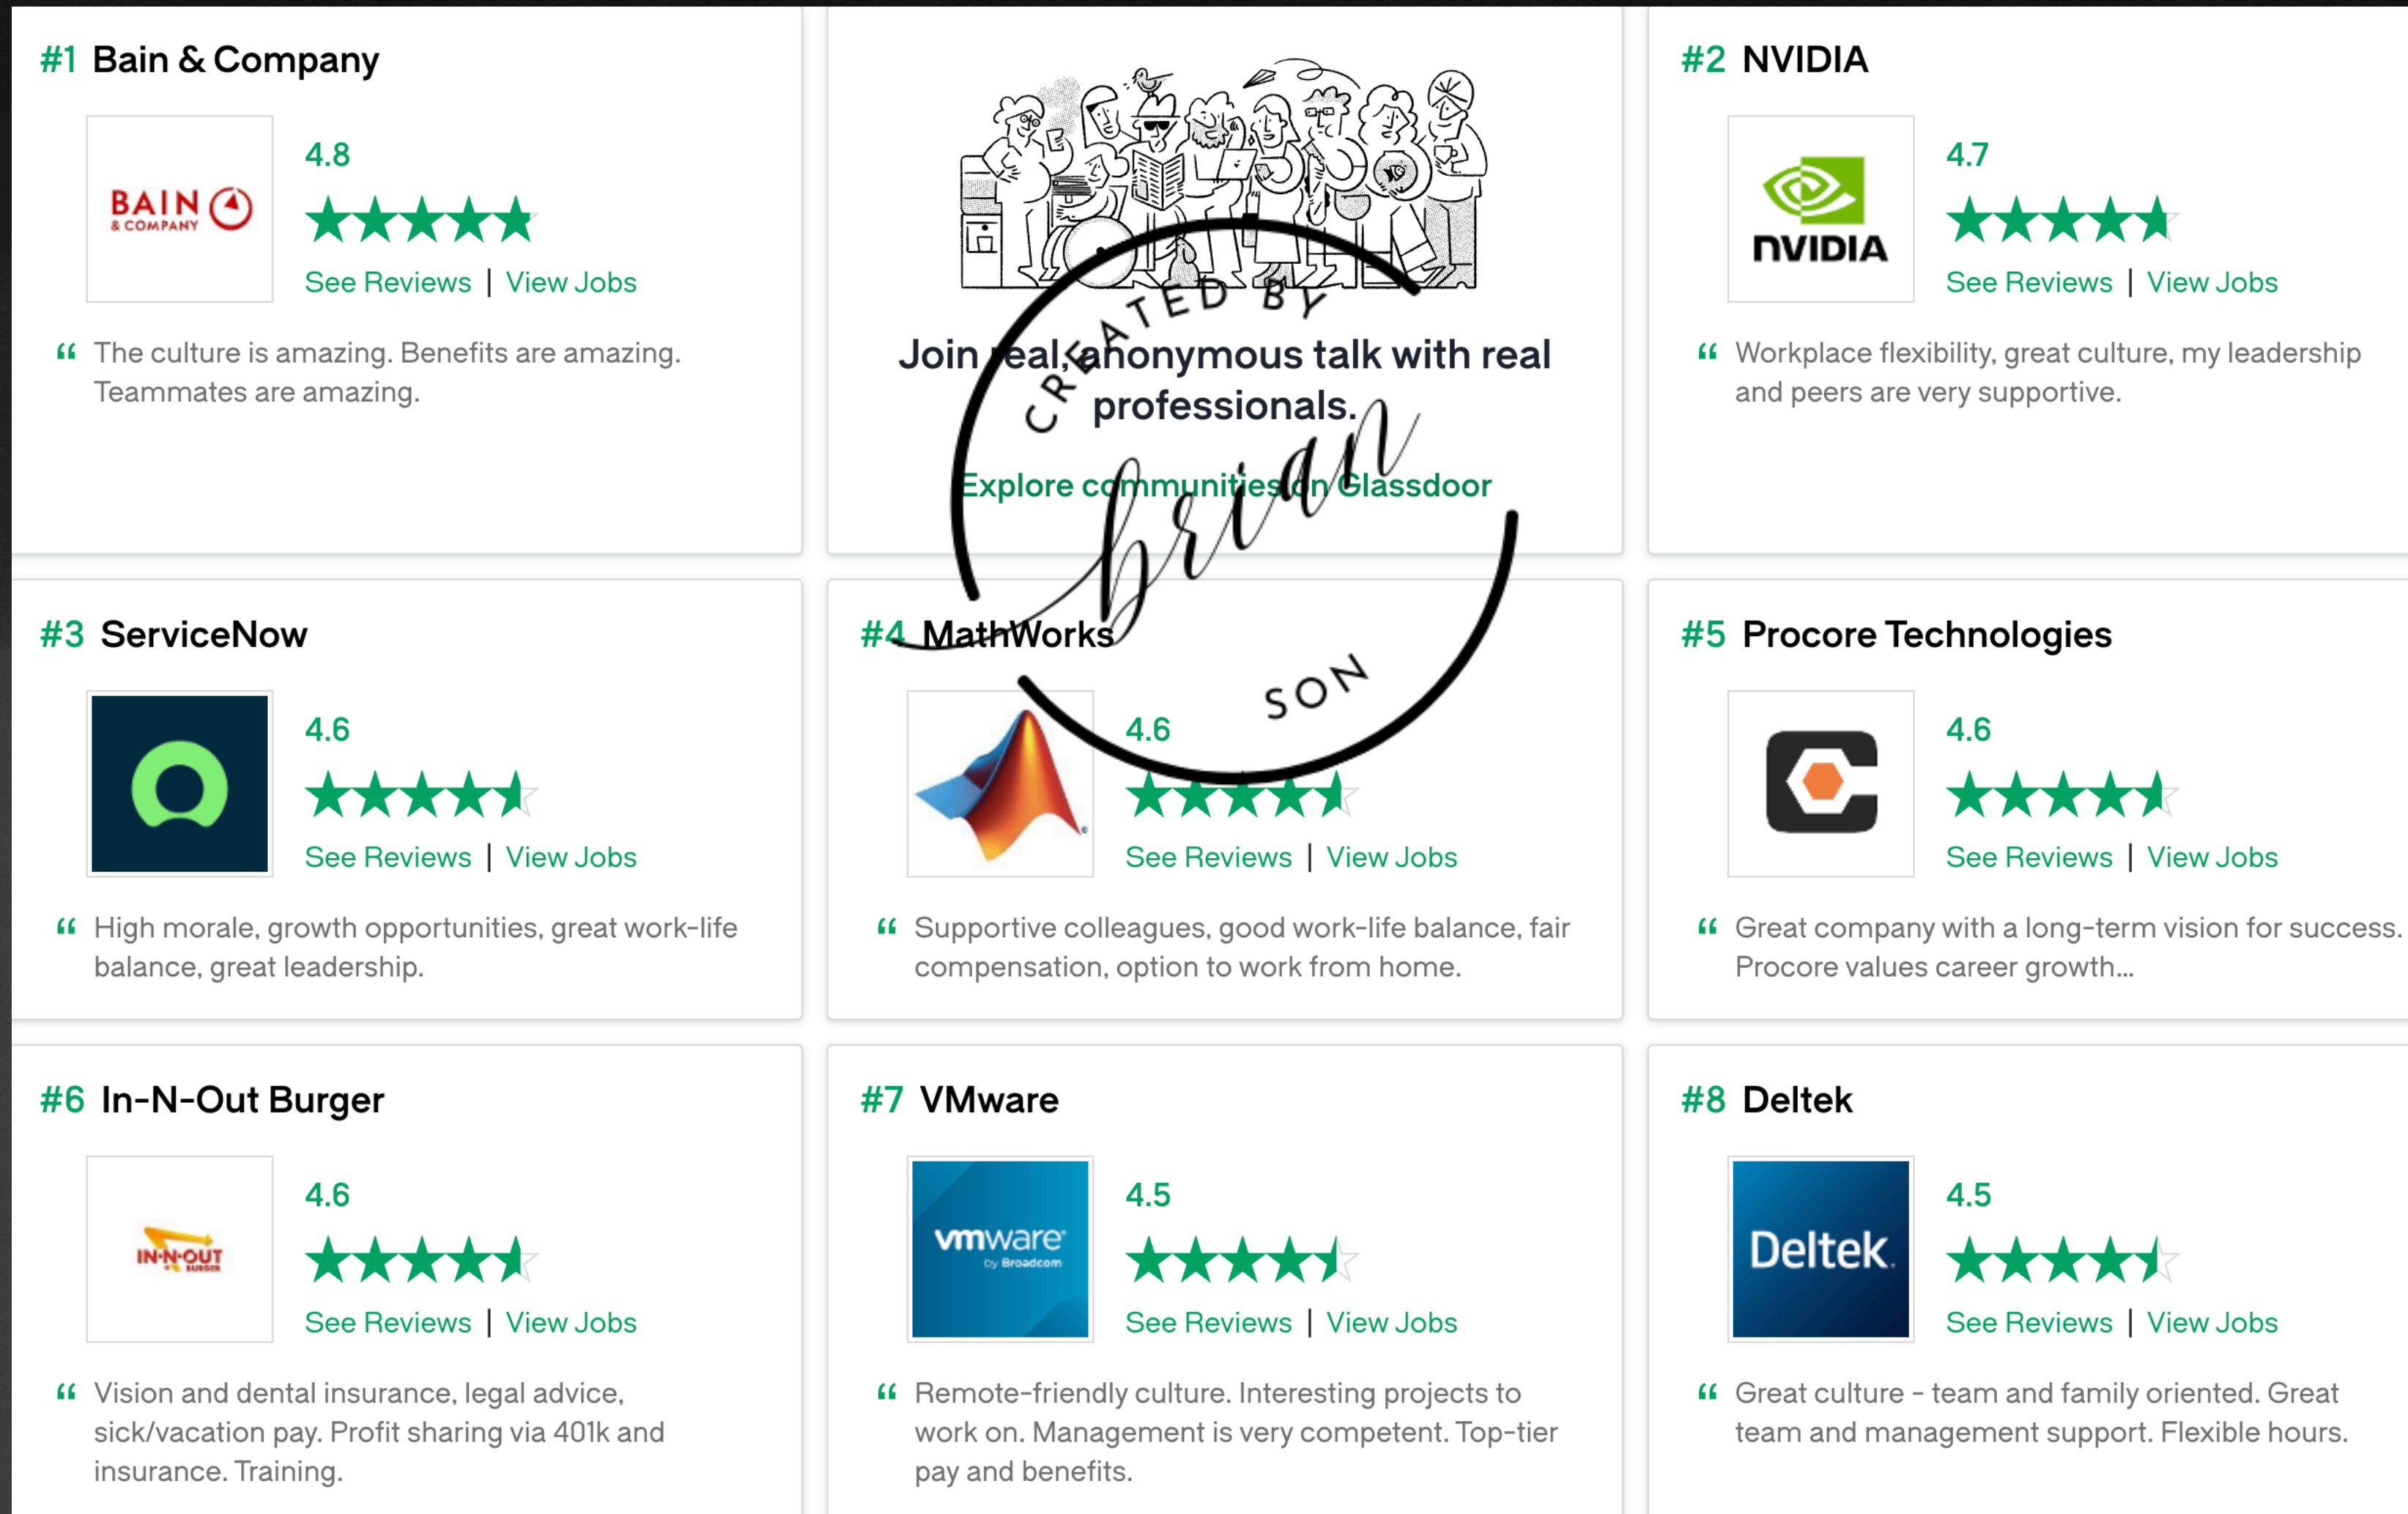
#1 Bain & Company

BAIN & COMPANY

4.8

See Reviews | View Jobs

“ The culture is amazing. Benefits are amazing. Teammates are amazing.

Join real, anonymous talk with real professionals.

Explore communities on Glassdoor

CREATED BY brian SON

#2 NVIDIA

NVIDIA

4.7

See Reviews | View Jobs

“ Workplace flexibility, great culture, my leadership and peers are very supportive.

#3 ServiceNow

4.6

See Reviews | View Jobs

“ High morale, growth opportunities, great work-life balance, great leadership.

#4 MathWorks

4.6

See Reviews | View Jobs

“ Supportive colleagues, good work-life balance, fair compensation, option to work from home.

#5 Procore Technologies

4.6

See Reviews | View Jobs

“ Great company with a long-term vision for success. Procore values career growth...

#6 In-N-Out Burger

IN-N-OUT BURGER

4.6

See Reviews | View Jobs

“ Vision and dental insurance, legal advice, sick/vacation pay. Profit sharing via 401k and insurance. Training.

#7 VMware

vmware by Broadcom

4.5

See Reviews | View Jobs

“ Remote-friendly culture. Interesting projects to work on. Management is very competent. Top-tier pay and benefits.

#8 Deltek

Deltek.

4.5

See Reviews | View Jobs

“ Great culture - team and family oriented. Great team and management support. Flexible hours.